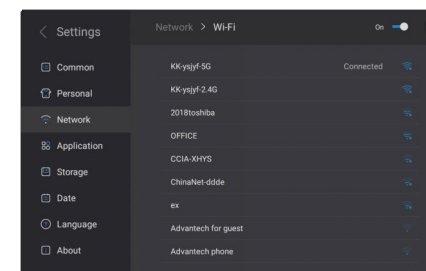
Settings

Common
Personal
Network
Application
Storage
Date
Language
About

Network > Wi-Fi
On

KK-ysjyf-5G Connected
KK-ysjyf-2.4G
2018toshiba
OFFICE
CCIA-XHYS
ChinaNet-ddde
ex
Advantech for guest
Advantech phone